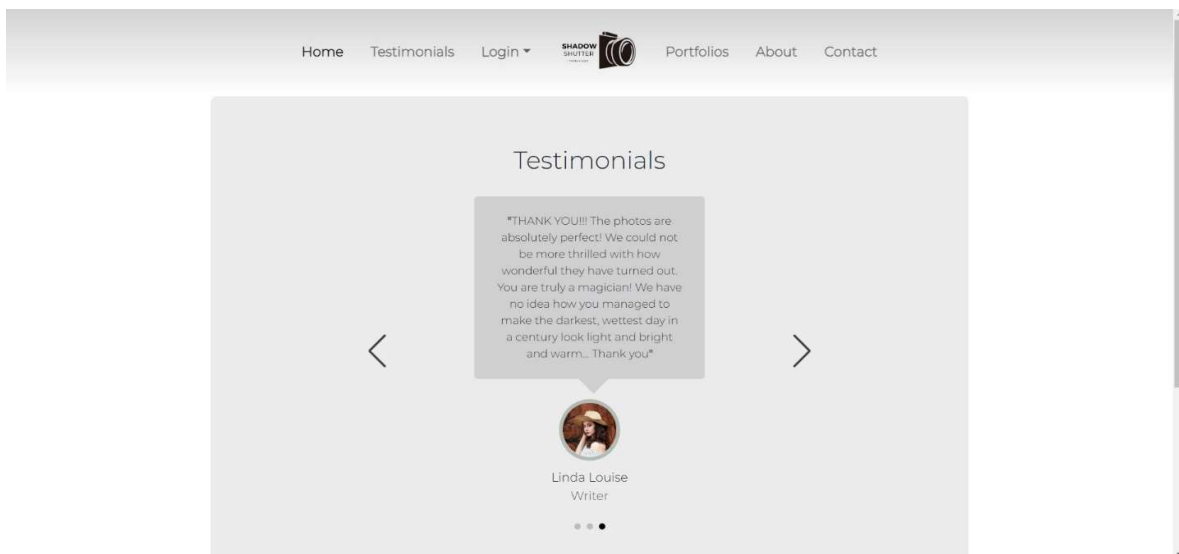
Home Testimonials Login Portfolios About Contact

SHADOW SHUTTER

Testimonials

"THANK YOU!!! The photos are absolutely perfect! We could not be more thrilled with how wonderful they have turned out. You are truly a magician! We have no idea how you managed to make the darkest, wettest day in a century look light and bright and warm... Thank you"

Linda Louise
Writer